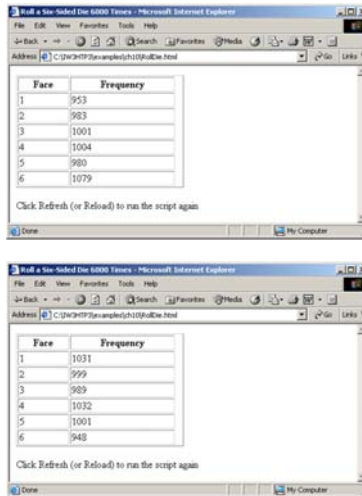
Roll a Six-Sided Die 6000 Times - Microsoft Internet Explorer

File Edit View Favorites Tools Help

Back Search Favorites Media

Address C:\IW3HTP3\examples\ch10\RollDie.html Go Links

| Face | Frequency |
|---|---|
| 1 | 953 |
| 2 | 983 |
| 3 | 1001 |
| 4 | 1004 |
| 5 | 980 |
| 6 | 1079 |

Click Refresh (or Reload) to run the script again

Done My Computer

Roll a Six-Sided Die 6000 Times - Microsoft Internet Explorer

File Edit View Favorites Tools Help

Back Search Favorites Media

Address C:\IW3HTP3\examples\ch10\RollDie.html Go Links

| Face | Frequency |
|---|---|
| 1 | 1031 |
| 2 | 999 |
| 3 | 989 |
| 4 | 1032 |
| 5 | 1001 |
| 6 | 948 |

Click Refresh (or Reload) to run the script again

Done My Computer